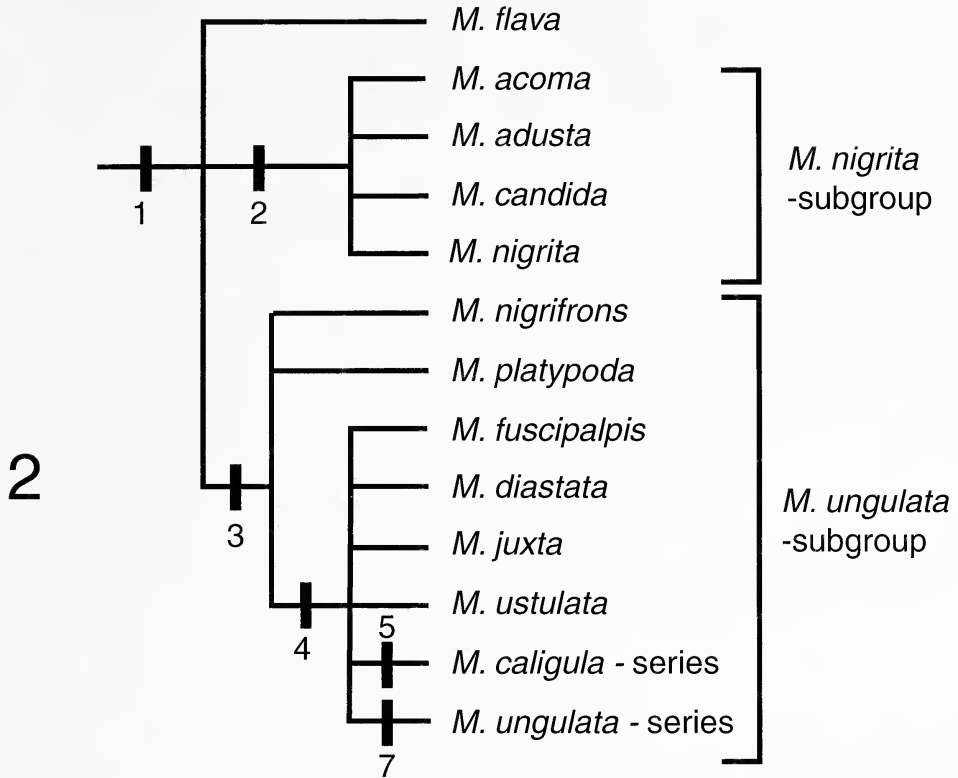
M. flava

M. acoma

M. adusta

M. candida

M. nigrita

M. nigrita -subgroup

1

2

M. nigrifrons

M. platypoda

M. fuscipalpis

2

M. diastata

M. juxta

M. ungulata -subgroup

3

M. ustulata

4

5

M. caligula - series

M. ungulata - series

7